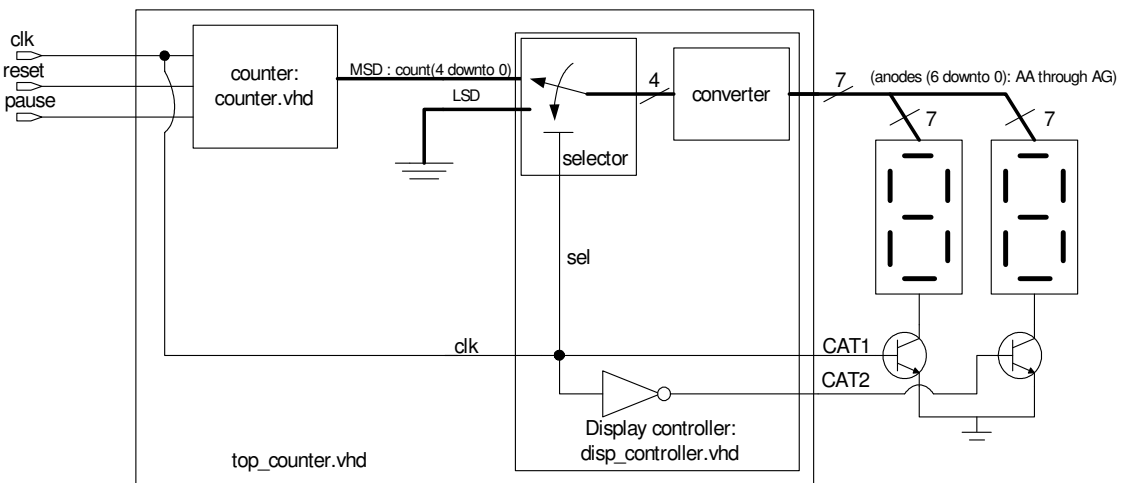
clk
reset
pause

counter:
counter.vhd

MSD : count(4 downto 0)
LSD

4
converter

7
(anodes (6 downto 0): AA through AG)

7
7

selector

sel

clk

CAT1
CAT2

Display controller:
disp_controller.vhd

top_counter.vhd